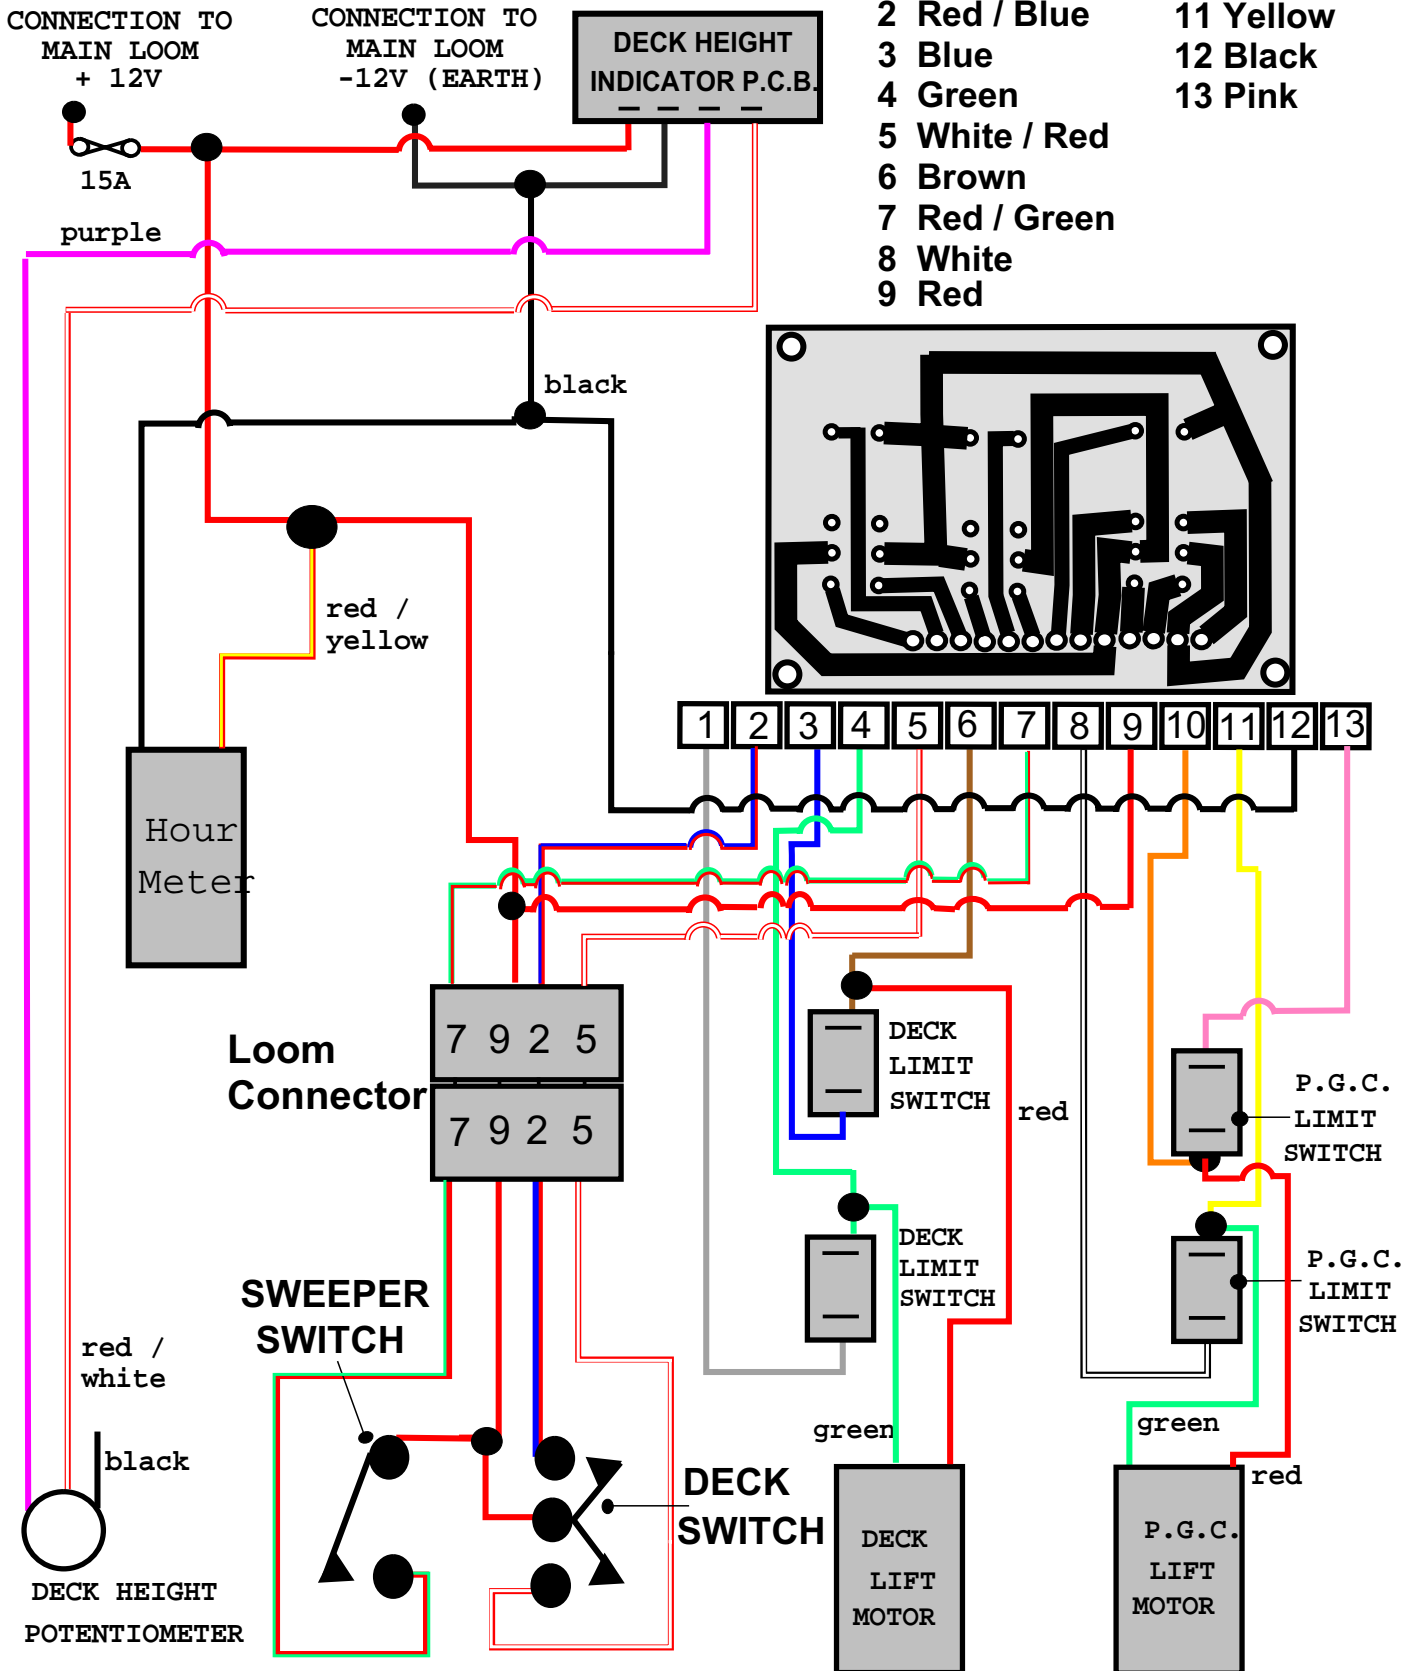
CONNECTION TO MAIN LOOM + 12V

CONNECTION TO MAIN LOOM -12V (EARTH)

DECK HEIGHT INDICATOR P.C.B.

2 Red / Blue
3 Blue
4 Green
5 White / Red
6 Brown
7 Red / Green
8 White
9 Red

11 Yellow
12 Black
13 Pink

15A

purple

black

red / yellow

Hour Meter

1 2 3 4 5 6 7 8 9 10 11 12 13

Loom Connector

| 7 | 9 | 2 | 5 |
|---|---|---|---|
| 7 | 9 | 2 | 5 |

DECK LIMIT SWITCH

red

P.G.C. LIMIT SWITCH

DECK LIMIT SWITCH

P.G.C. LIMIT SWITCH

SWEEPER SWITCH

red / white

black

green

green

DECK SWITCH

red

DECK LIFT MOTOR

P.G.C. LIFT MOTOR

DECK HEIGHT POTENTIOMETER